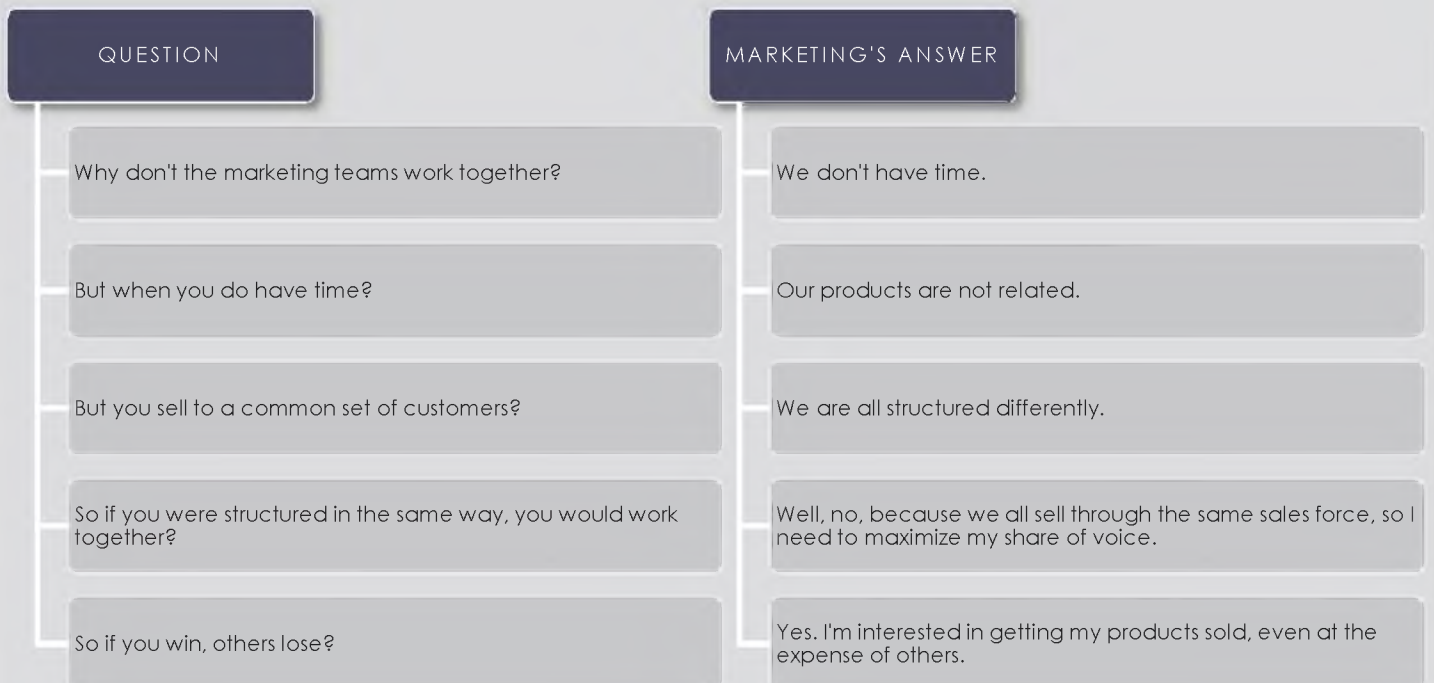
QUESTION

Why don't the marketing teams work together?

But when you do have time?

But you sell to a common set of customers?

So if you were structured in the same way, you would work together?

So if you win, others lose?

MARKETING'S ANSWER

We don't have time.

Our products are not related.

We are all structured differently.

Well, no, because we all sell through the same sales force, so I need to maximize my share of voice.

Yes. I'm interested in getting my products sold, even at the expense of others.